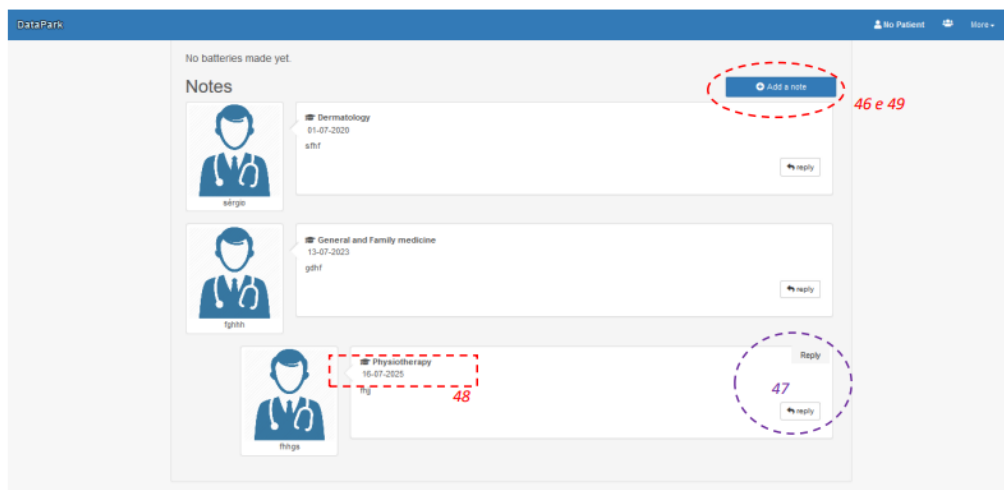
DataPark

No Patient

More

No batteries made yet.

Notes

Add a note

46 e 49

Dermatology
01-07-2020
sfhf

reply

sérgio

General and Family medicine
13-07-2023
gdhf

reply

fghhh

Physiotherapy
16-07-2025
fhg

48

Reply

47

reply

fhhgs